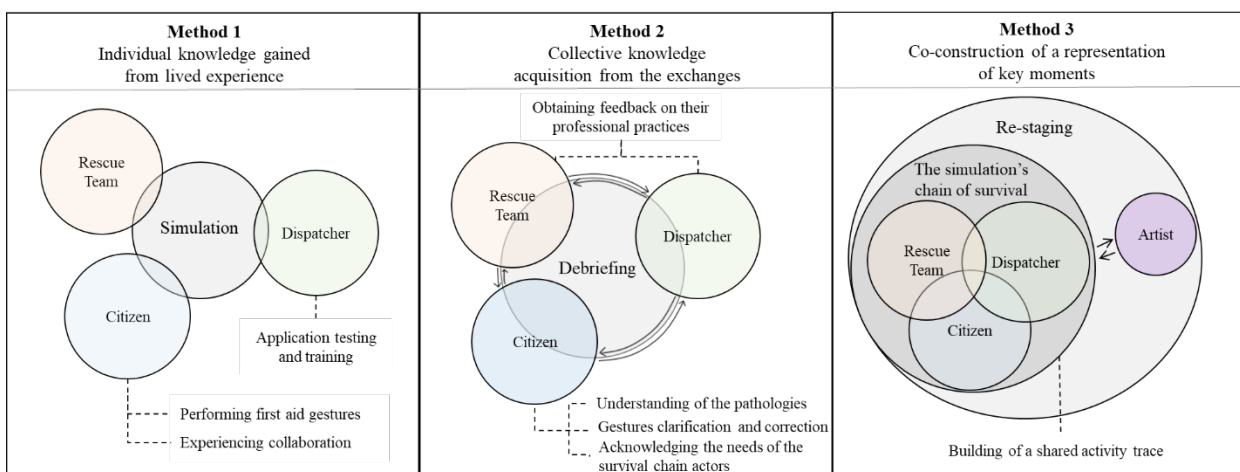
Method 1
Individual knowledge gained from lived experience

Rescue Team

Simulation

Dispatcher

Citizen

Application testing and training

Performing first aid gestures

Experiencing collaboration

Method 2
Collective knowledge acquisition from the exchanges

Obtaining feedback on their professional practices

Rescue Team

Dispatcher

Debriefing

Citizen

Understanding of the pathologies

Gestures clarification and correction

Acknowledging the needs of the survival chain actors

Method 3
Co-construction of a representation of key moments

Re-staging

The simulation's chain of survival

Rescue Team

Dispatcher

Artist

Citizen

Building of a shared activity trace